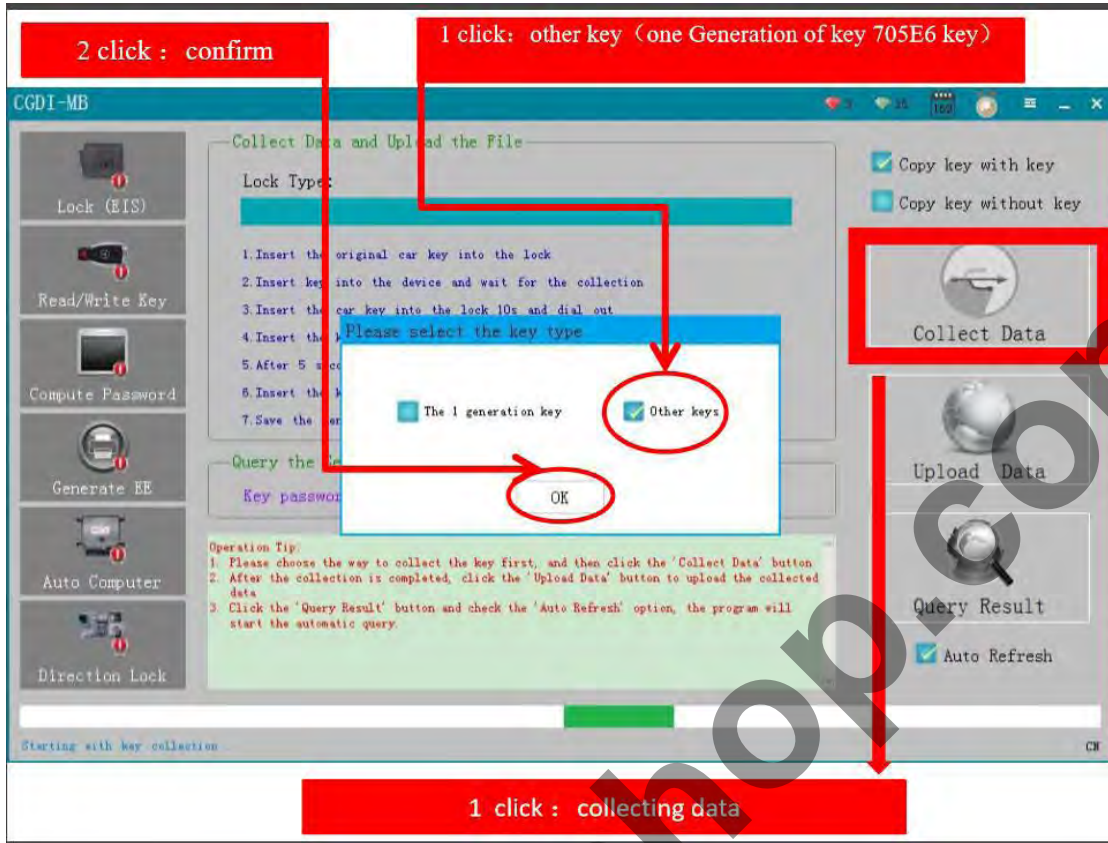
2 click： confirm

1 click：other key（one Generation of key 705E6 key）

CGDI-MB

Collect Data and Upload the File

Lock Type:

1.Insert the original car key into the lock
2.Insert key into the device and wait for the collection
3.Insert the car key into the lock 10s and dial out
4.Insert the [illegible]
5.After 5 s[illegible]
6.Insert the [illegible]
7.Save the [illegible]

Query the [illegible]

Key passwor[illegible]

Please select the key type

The 1 generation key

Other keys

OK

Operation Tip:
1. Please choose the way to collect the key first, and then click the 'Collect Data' button
2. After the collection is completed, click the 'Upload Data' button to upload the collected data
3. Click the 'Query Result' button and check the 'Auto Refresh' option, the program will start the automatic query.

Lock (EIS)

Read/Write Key

Compute Password

Generate EE

Auto Computer

Direction Lock

Copy key with key

Copy key without key

Collect Data

Upload Data

Query Result

Auto Refresh

Starting with key collection

CN

1 click： collecting data